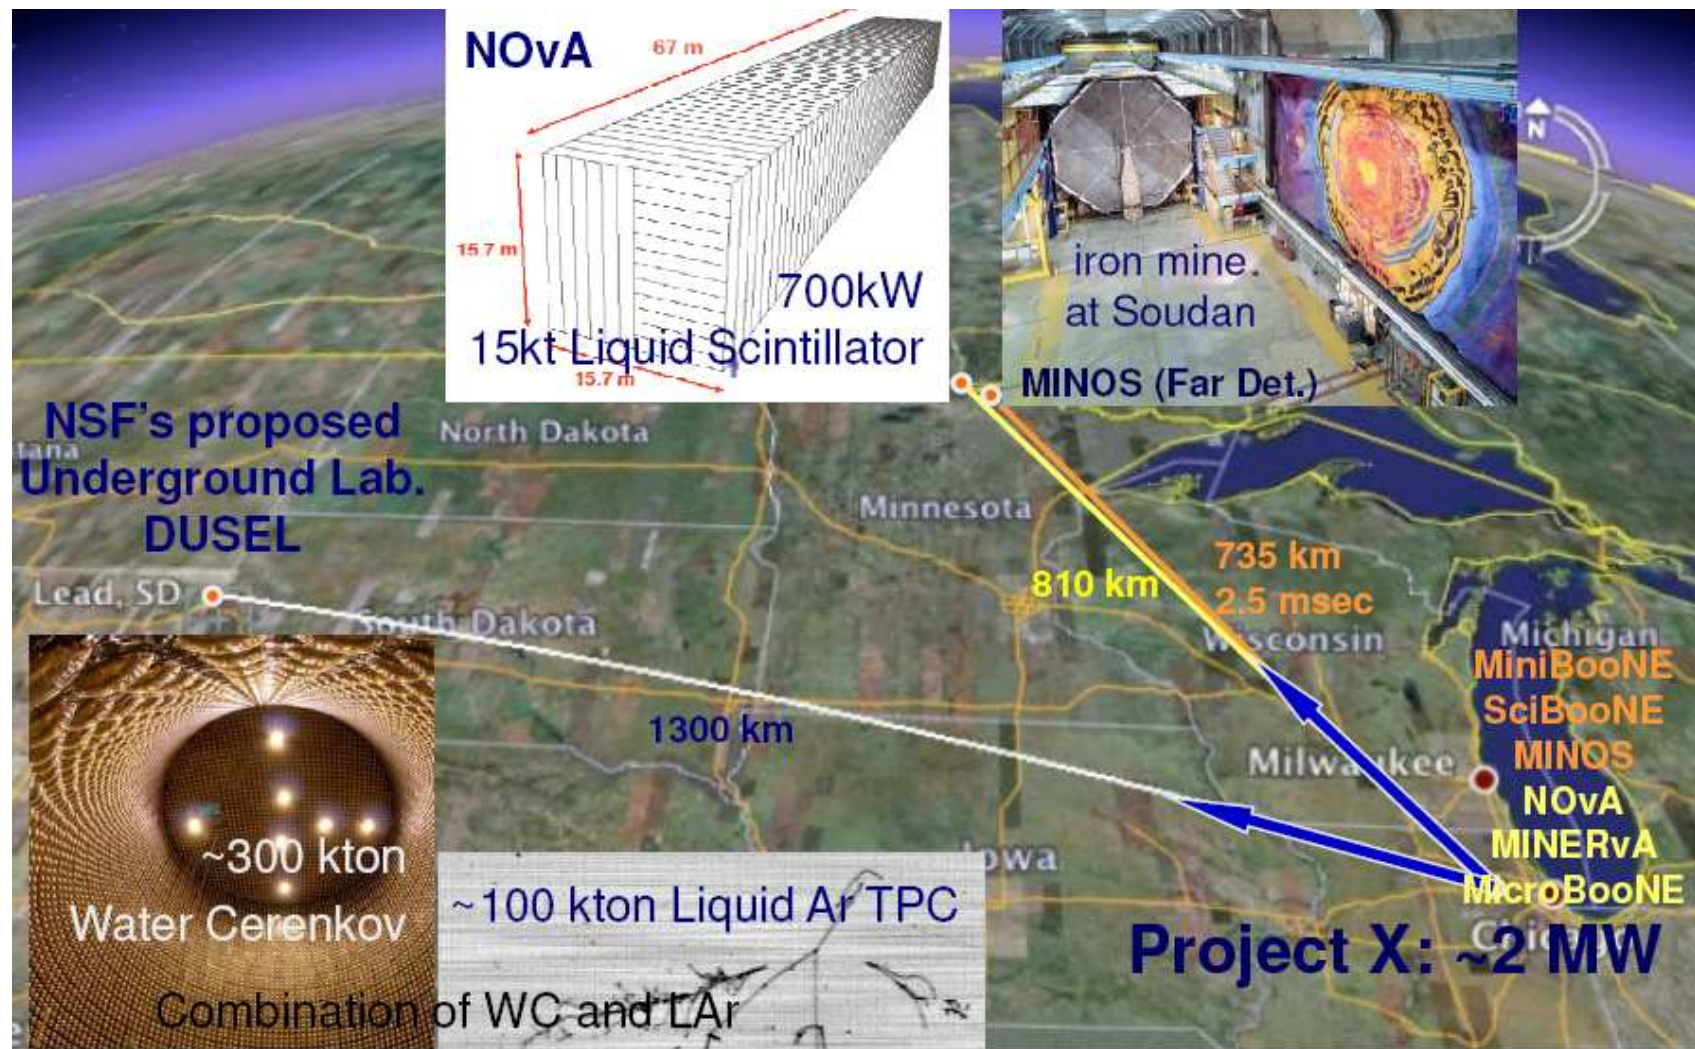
NOvA

67 m

15.7 m

700kW

15kt Liquid Scintillator

15.7 m

iron mine at Soudan

MINOS (Far Det.)

N

NSF's proposed Underground Lab. DUSEL

ana

North Dakota

Minnesota

Lead, SD

South Dakota

810 km

735 km
2.5 msec

Wisconsin

Michigan

MiniBooNE
SciBooNE
MINOS
NOvA
MINERvA
MicroBooNE

1300 km

Milwaukee

~300 kton
Water Cerenkov

owa

~100 kton Liquid Ar TPC

Project X: ~2 MW

Combination of WC and LAr